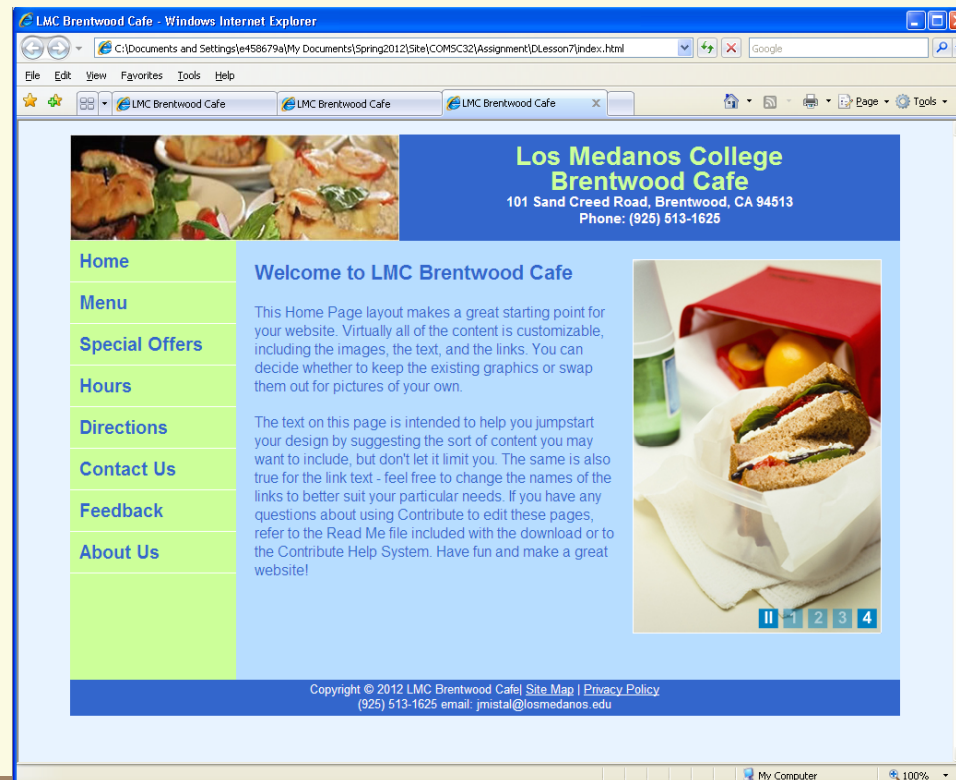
LMC Brentwood Cafe - Windows Internet Explorer

C:\Documents and Settings\e458679a\My Documents\Spring2012\Site\COMSC32\Assignment\DLesson7\index.html

Google

File Edit View Favorites Tools Help

LMC Brentwood Cafe LMC Brentwood Cafe LMC Brentwood Cafe

Page Tools

Los Medanos College Brentwood Cafe
101 Sand Creed Road, Brentwood, CA 94513
Phone: (925) 513-1625

Home
Menu
Special Offers
Hours
Directions
Contact Us
Feedback
About Us

Welcome to LMC Brentwood Cafe

This Home Page layout makes a great starting point for your website. Virtually all of the content is customizable, including the images, the text, and the links. You can decide whether to keep the existing graphics or swap them out for pictures of your own.

The text on this page is intended to help you jumpstart your design by suggesting the sort of content you may want to include, but don't let it limit you. The same is also true for the link text - feel free to change the names of the links to better suit your particular needs. If you have any questions about using Contribute to edit these pages, refer to the Read Me file included with the download or to the Contribute Help System. Have fun and make a great website!

II 1 2 3 4

Copyright © 2012 LMC Brentwood Cafe| Site Map | Privacy Policy
(925) 513-1625 email: jmistal@losmedanos.edu

My Computer 100%